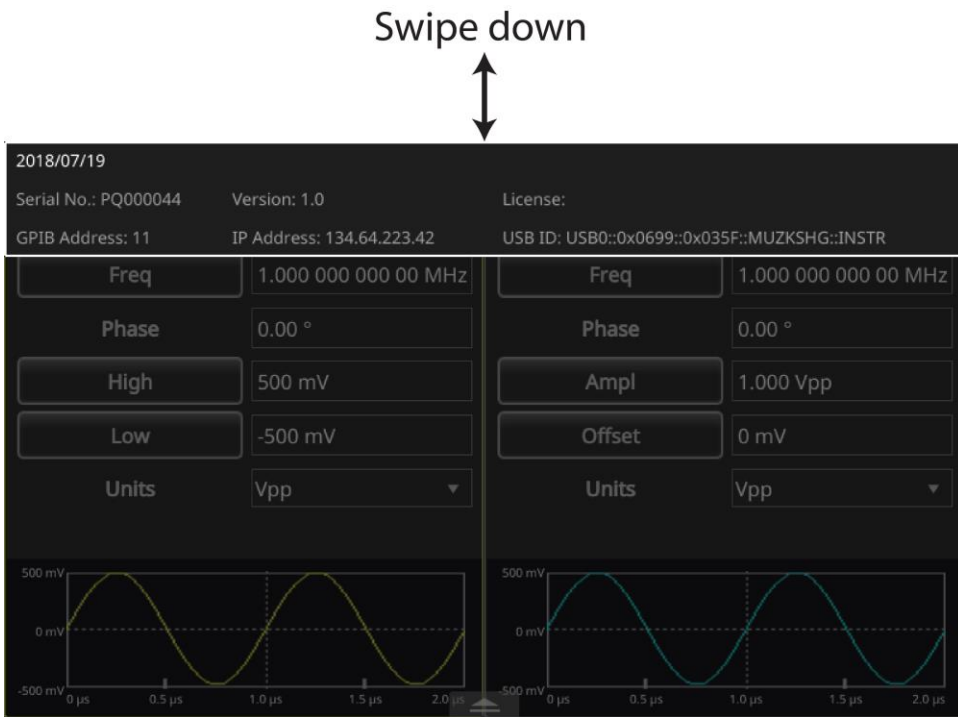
Swipe down

2018/07/19

Serial No.: PQ000044

Version: 1.0

License:

GPIB Address: 11

IP Address: 134.64.223.42

USB ID: USB0::0x0699::0x035F::MUZKSHG::INSTR

Freq
1.000 000 000 00 MHz
Phase
0.00 °
High
500 mV
Low
-500 mV
Units
Vpp

Freq
1.000 000 000 00 MHz
Phase
0.00 °
Ampl
1.000 Vpp
Offset
0 mV
Units
Vpp

500 mV
0 mV
-500 mV
0 µs
0.5 µs
1.0 µs
1.5 µs
2.0 µs

500 mV
0 mV
-500 mV
0 µs
0.5 µs
1.0 µs
1.5 µs
2.0 µs